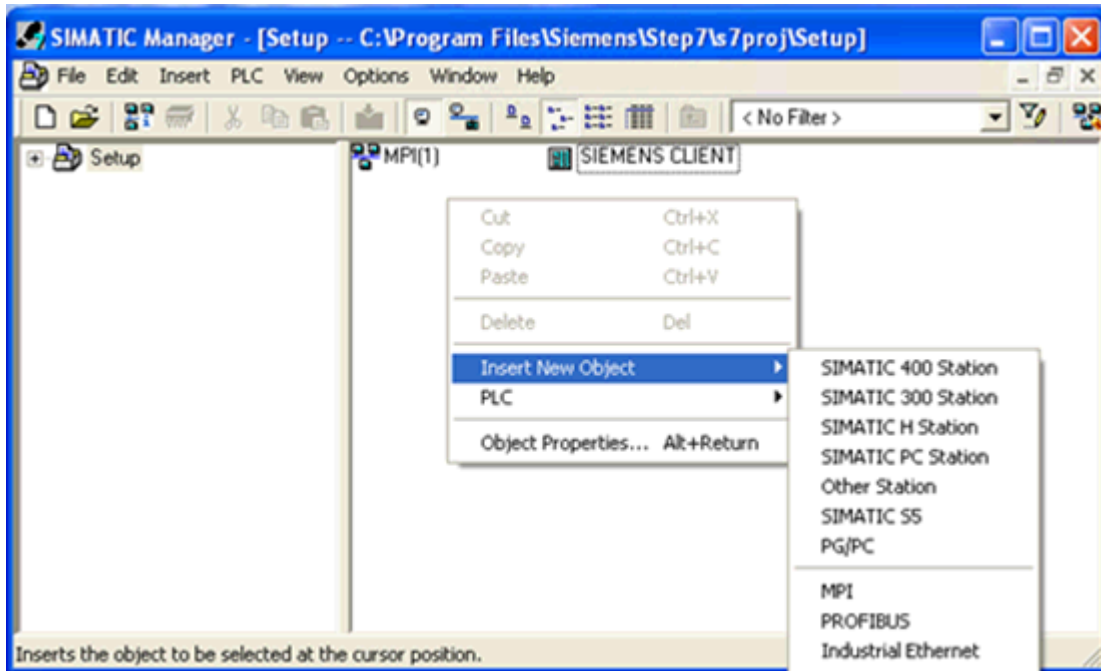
SIMATIC Manager - [Setup -- C:\Program Files\Siemens\Step7\s7proj\Setup]

File Edit Insert PLC View Options Window Help

< No Filter >

Setup

MPI(1)

SIEMENS CLIENT

Cut Ctrl+X
Copy Ctrl+C
Paste Ctrl+V
Delete Del
Insert New Object
PLC
Object Properties... Alt+Return

SIMATIC 400 Station
SIMATIC 300 Station
SIMATIC H Station
SIMATIC PC Station
Other Station
SIMATIC S5
PG/PC
MPI
PROFIBUS
Industrial Ethernet

Inserts the object to be selected at the cursor position.